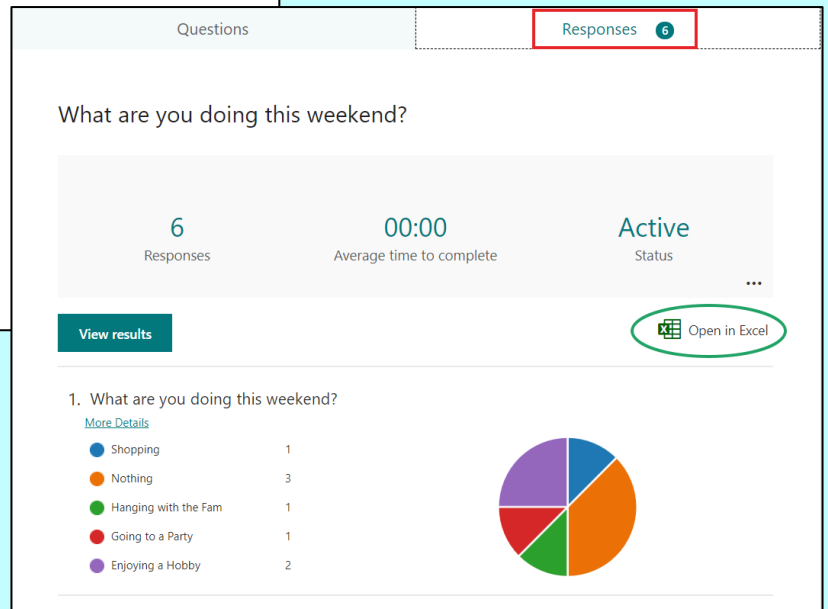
Questions

Responses 6

What are you doing this weekend?

6
Responses

00:00
Average time to complete

Active
Status

...

View results

Open in Excel

1. What are you doing this weekend?
More Details

| | |
|---|---|
| Shopping | 1 |
| Nothing | 3 |
| Hanging with the Fam | 1 |
| Going to a Party | 1 |
| Enjoying a Hobby | 2 |